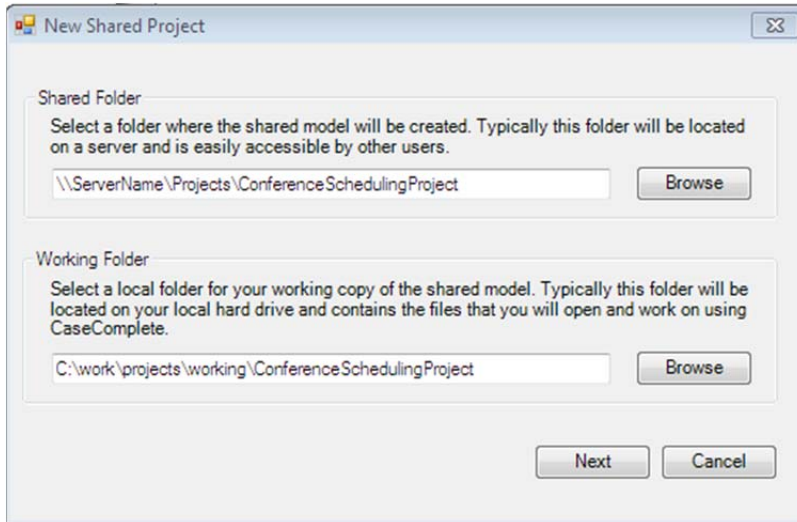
New Shared Project

Shared Folder

Select a folder where the shared model will be created. Typically this folder will be located on a server and is easily accessible by other users.

\\ServerName\Projects\ConferenceSchedulingProject

Browse

Working Folder

Select a local folder for your working copy of the shared model. Typically this folder will be located on your local hard drive and contains the files that you will open and work on using CaseComplete.

C:\work\projects\working\ConferenceSchedulingProject

Browse

Next

Cancel